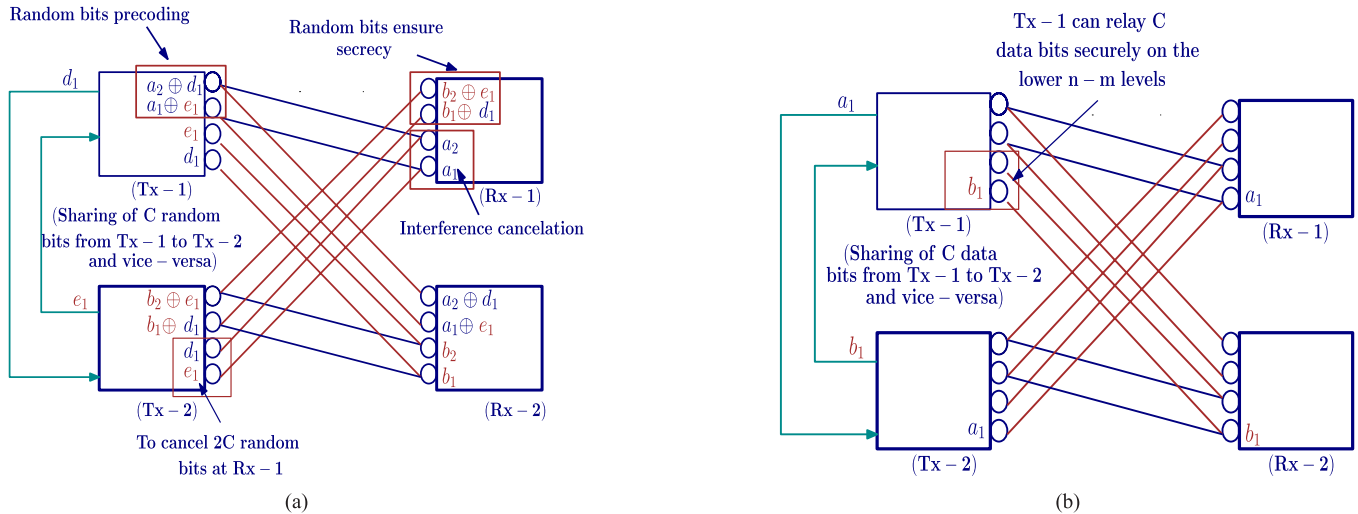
Random bits precoding

Random bits ensure secrecy

$d_1$

$a_2 \oplus d_1$
$a_1 \oplus e_1$
$e_1$
$d_1$

(Tx – 1)

$b_2 \oplus e_1$
$b_1 \oplus d_1$
$a_2$
$a_1$

(Rx – 1)

(Sharing of C random bits from Tx – 1 to Tx – 2 and vice – versa)

Interference cancelation

$e_1$

$b_2 \oplus e_1$
$b_1 \oplus d_1$
$d_1$
$e_1$

(Tx – 2)

$a_2 \oplus d_1$
$a_1 \oplus e_1$
$b_2$
$b_1$

(Rx – 2)

To cancel 2C random bits at Rx – 1

(a)

Tx – 1 can relay C data bits securely on the lower n – m levels

$a_1$

$b_1$

(Tx – 1)

$a_1$

(Rx – 1)

(Sharing of C data bits from Tx – 1 to Tx – 2 and vice – versa)

$b_1$

$a_1$

(Tx – 2)

$b_1$

(Rx – 2)

(b)